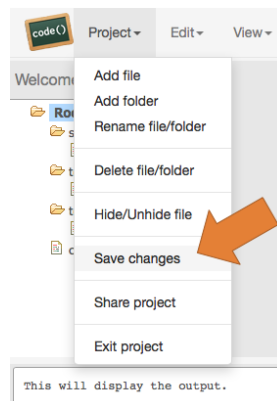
code()

Project▾ Edit▾ View▾

Welcome

Ro

s

t

t

c

Add file
Add folder
Rename file/folder

Delete file/folder

Hide/Unhide file

Save changes

Share project

Exit project

This will display the output.